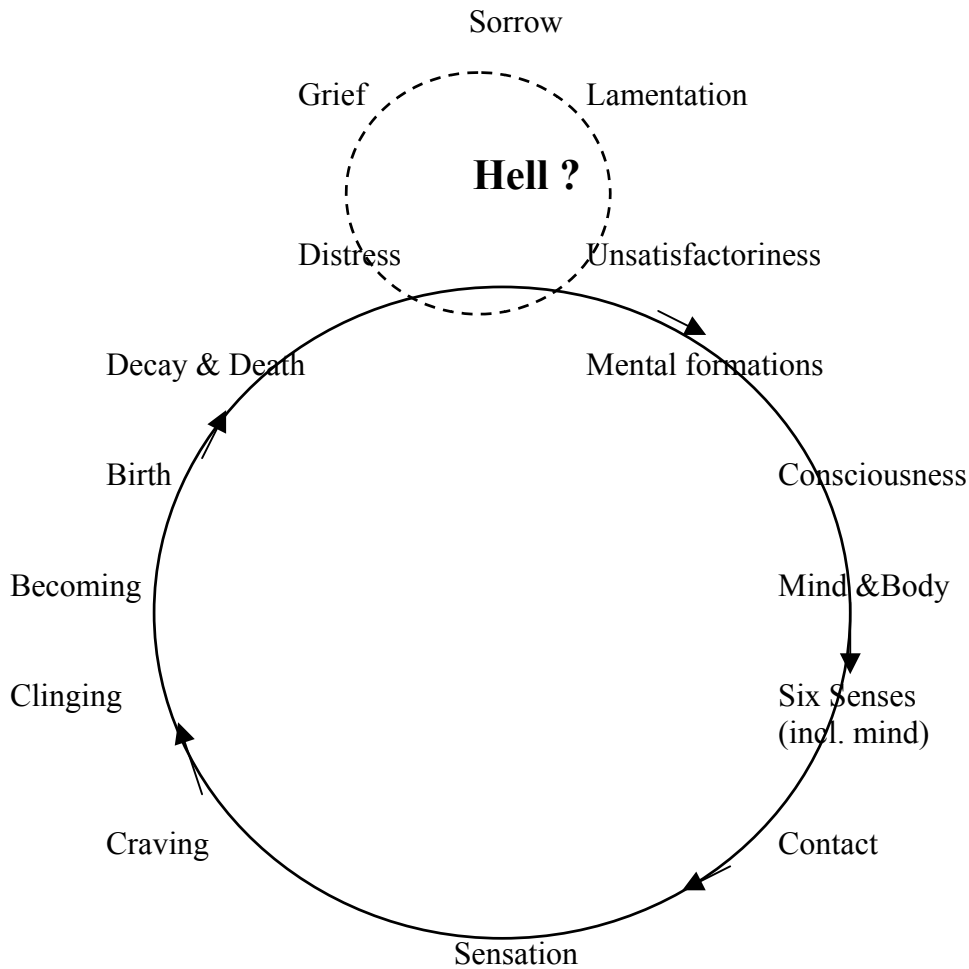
Sorrow

Grief

Lamentation

Hell ?

Distress

Unsatisfactoriness

Decay & Death

Mental formations

Birth

Consciousness

Becoming

Mind &Body

Clinging

Six Senses (incl. mind)

Craving

Contact

Sensation